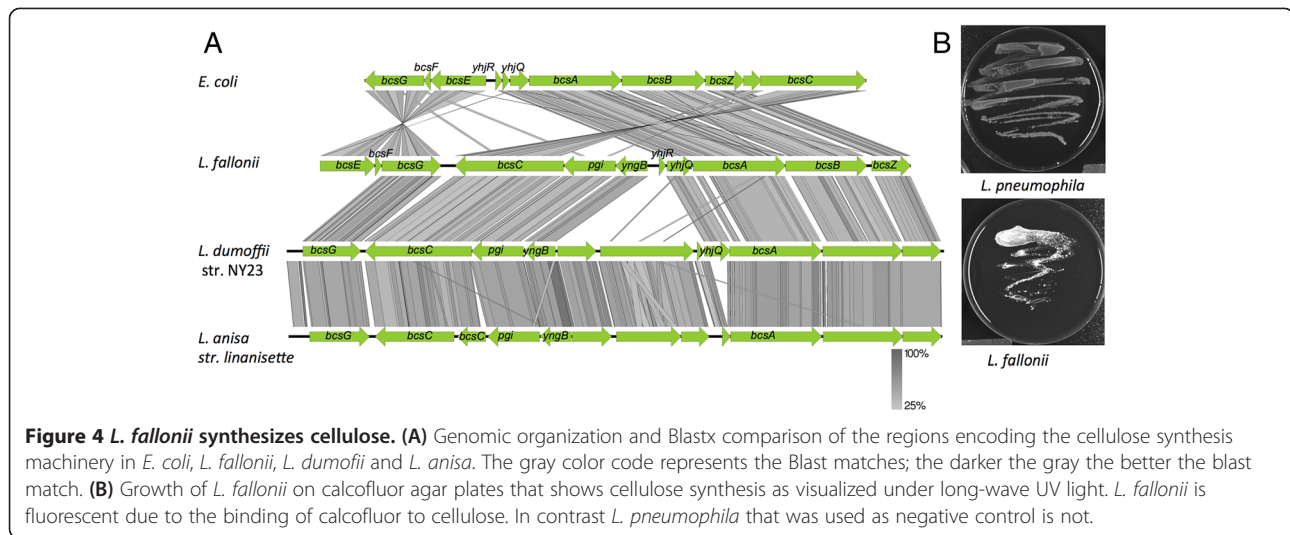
A

E. coli

bcsG bcsF bcsE yhjR yhjQ bcsA bcsB bcsZ bcsC

L. fallonii

bcsE bcsF bcsG bcsC pgl yngB yhjR yhjQ bcsA bcsB bcsZ

L. dumoffii str. NY23

bcsG bcsC pgl yngB yhjQ bcsA

L. anisa str. linanisette

bcsG bcsC bcsC pgi yngB bcsA

100%

25%

B

L. pneumophila

L. fallonii

**Figure 4** **L. fallonii synthesizes cellulose. (A)** Genomic organization and Blastx comparison of the regions encoding the cellulose synthesis machinery in E. coli, L. fallonii, L. dumofii and L. anisa. The gray color code represents the Blast matches; the darker the gray the better the blast match. **(B)** Growth of L. fallonii on calcofluor agar plates that shows cellulose synthesis as visualized under long-wave UV light. L. fallonii is fluorescent due to the binding of calcofluor to cellulose. In contrast L. pneumophila that was used as negative control is not.